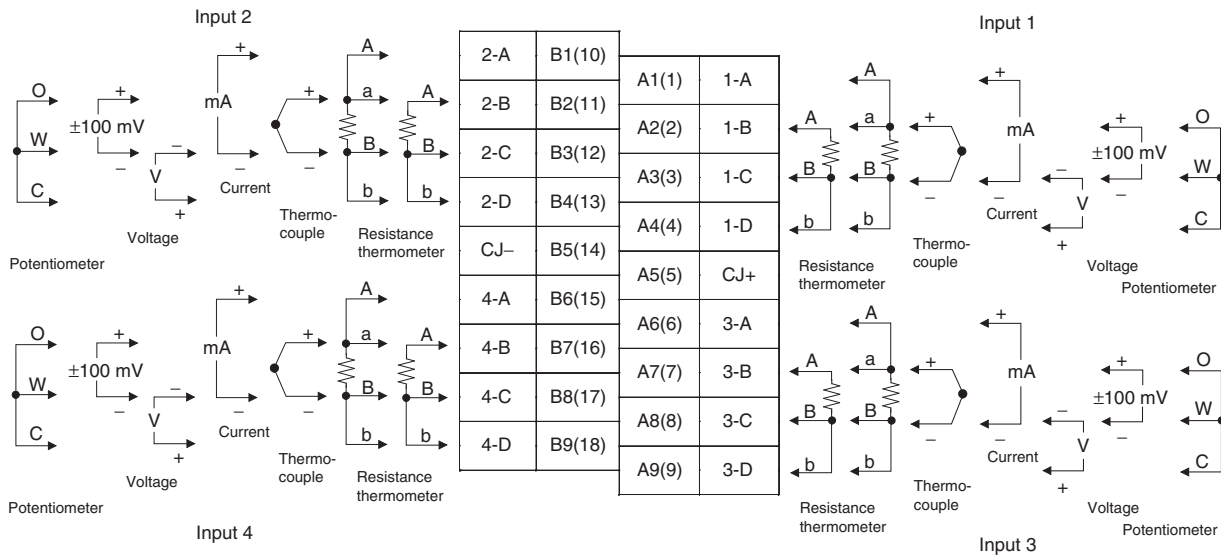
Input 2

O
W
C
Potentiometer

+
±100 mV
–
V
–
+
Voltage

+
mA
–
Current

+
–
Thermocouple

A
a
B
b

A
B
b
Resistance thermometer

| 2-A | B1(10) |
|---|---|
| 2-B | B2(11) |
| 2-C | B3(12) |
| 2-D | B4(13) |
| CJ– | B5(14) |
| 4-A | B6(15) |
| 4-B | B7(16) |
| 4-C | B8(17) |
| 4-D | B9(18) |

| A1(1) | 1-A |
|---|---|
| A2(2) | 1-B |
| A3(3) | 1-C |
| A4(4) | 1-D |
| A5(5) | CJ+ |
| A6(6) | 3-A |
| A7(7) | 3-B |
| A8(8) | 3-C |
| A9(9) | 3-D |

Input 1

A
B
b

A
a
B
b
Resistance thermometer

+
–
Thermocouple

+
mA
–
Current

–
V
+
Voltage

+
±100 mV
–

O
W
C
Potentiometer

O
W
C
Potentiometer

+
±100 mV
–
V
–
+
Voltage

+
mA
–
Current

+
–
Thermocouple

A
a
B
b

A
B
b
Resistance thermometer

Input 4

A
B
b

A
a
B
b
Resistance thermometer

+
–
Thermocouple

+
mA
–
Current

–
V
+
Voltage

+
±100 mV
–

O
W
C
Potentiometer

Input 3